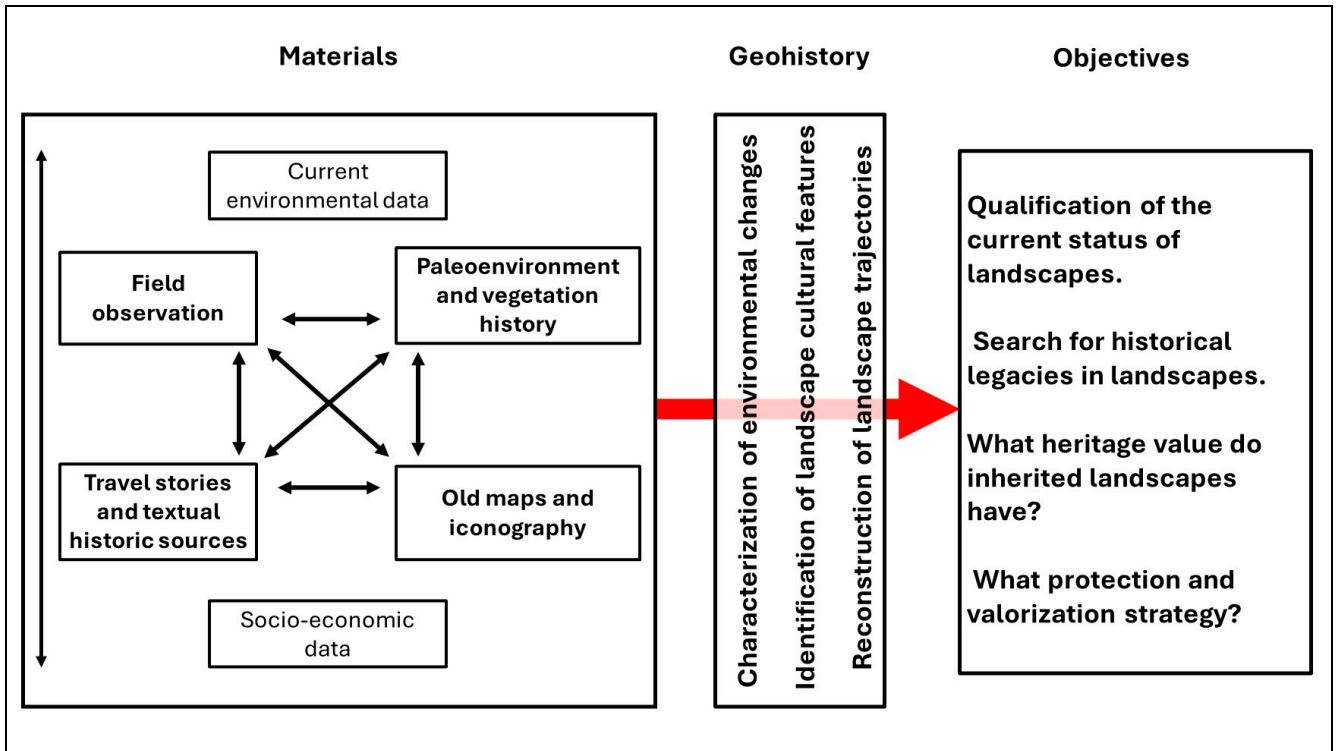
Materials

Geohistory

Objectives

Current environmental data

Field observation

Paleoenvironment and vegetation history

Travel stories and textual historic sources

Old maps and iconography

Socio-economic data

Characterization of environmental changes

Identification of landscape cultural features

Reconstruction of landscape trajectories

Qualification of the current status of landscapes.

Search for historical legacies in landscapes.

What heritage value do inherited landscapes have?

What protection and valorization strategy?